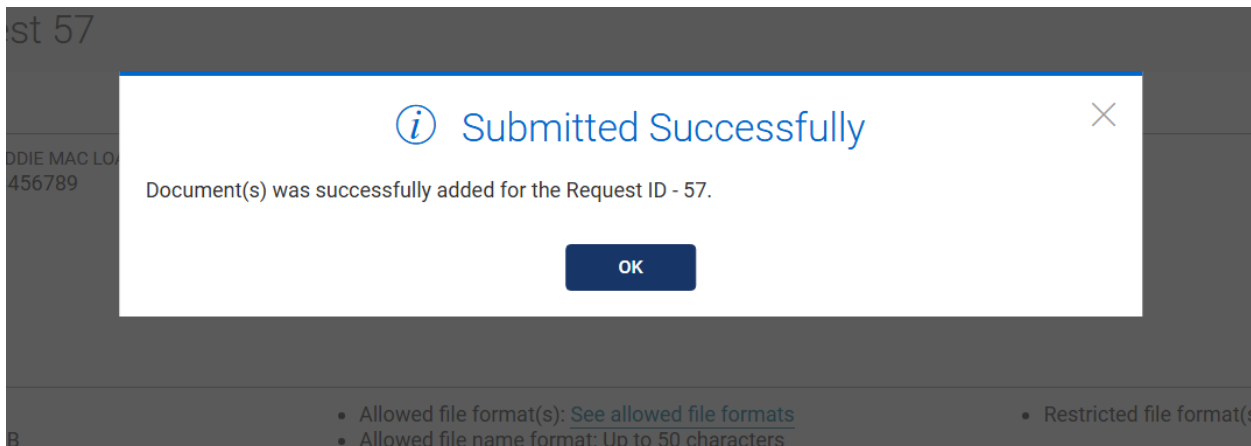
est 57

DDIE MAC LOA
456789

Submitted Successfully

Document(s) was successfully added for the Request ID - 57.

OK

B

• Allowed file format(s): See allowed file formats
• Allowed file name format: Up to 50 characters

• Restricted file format(s